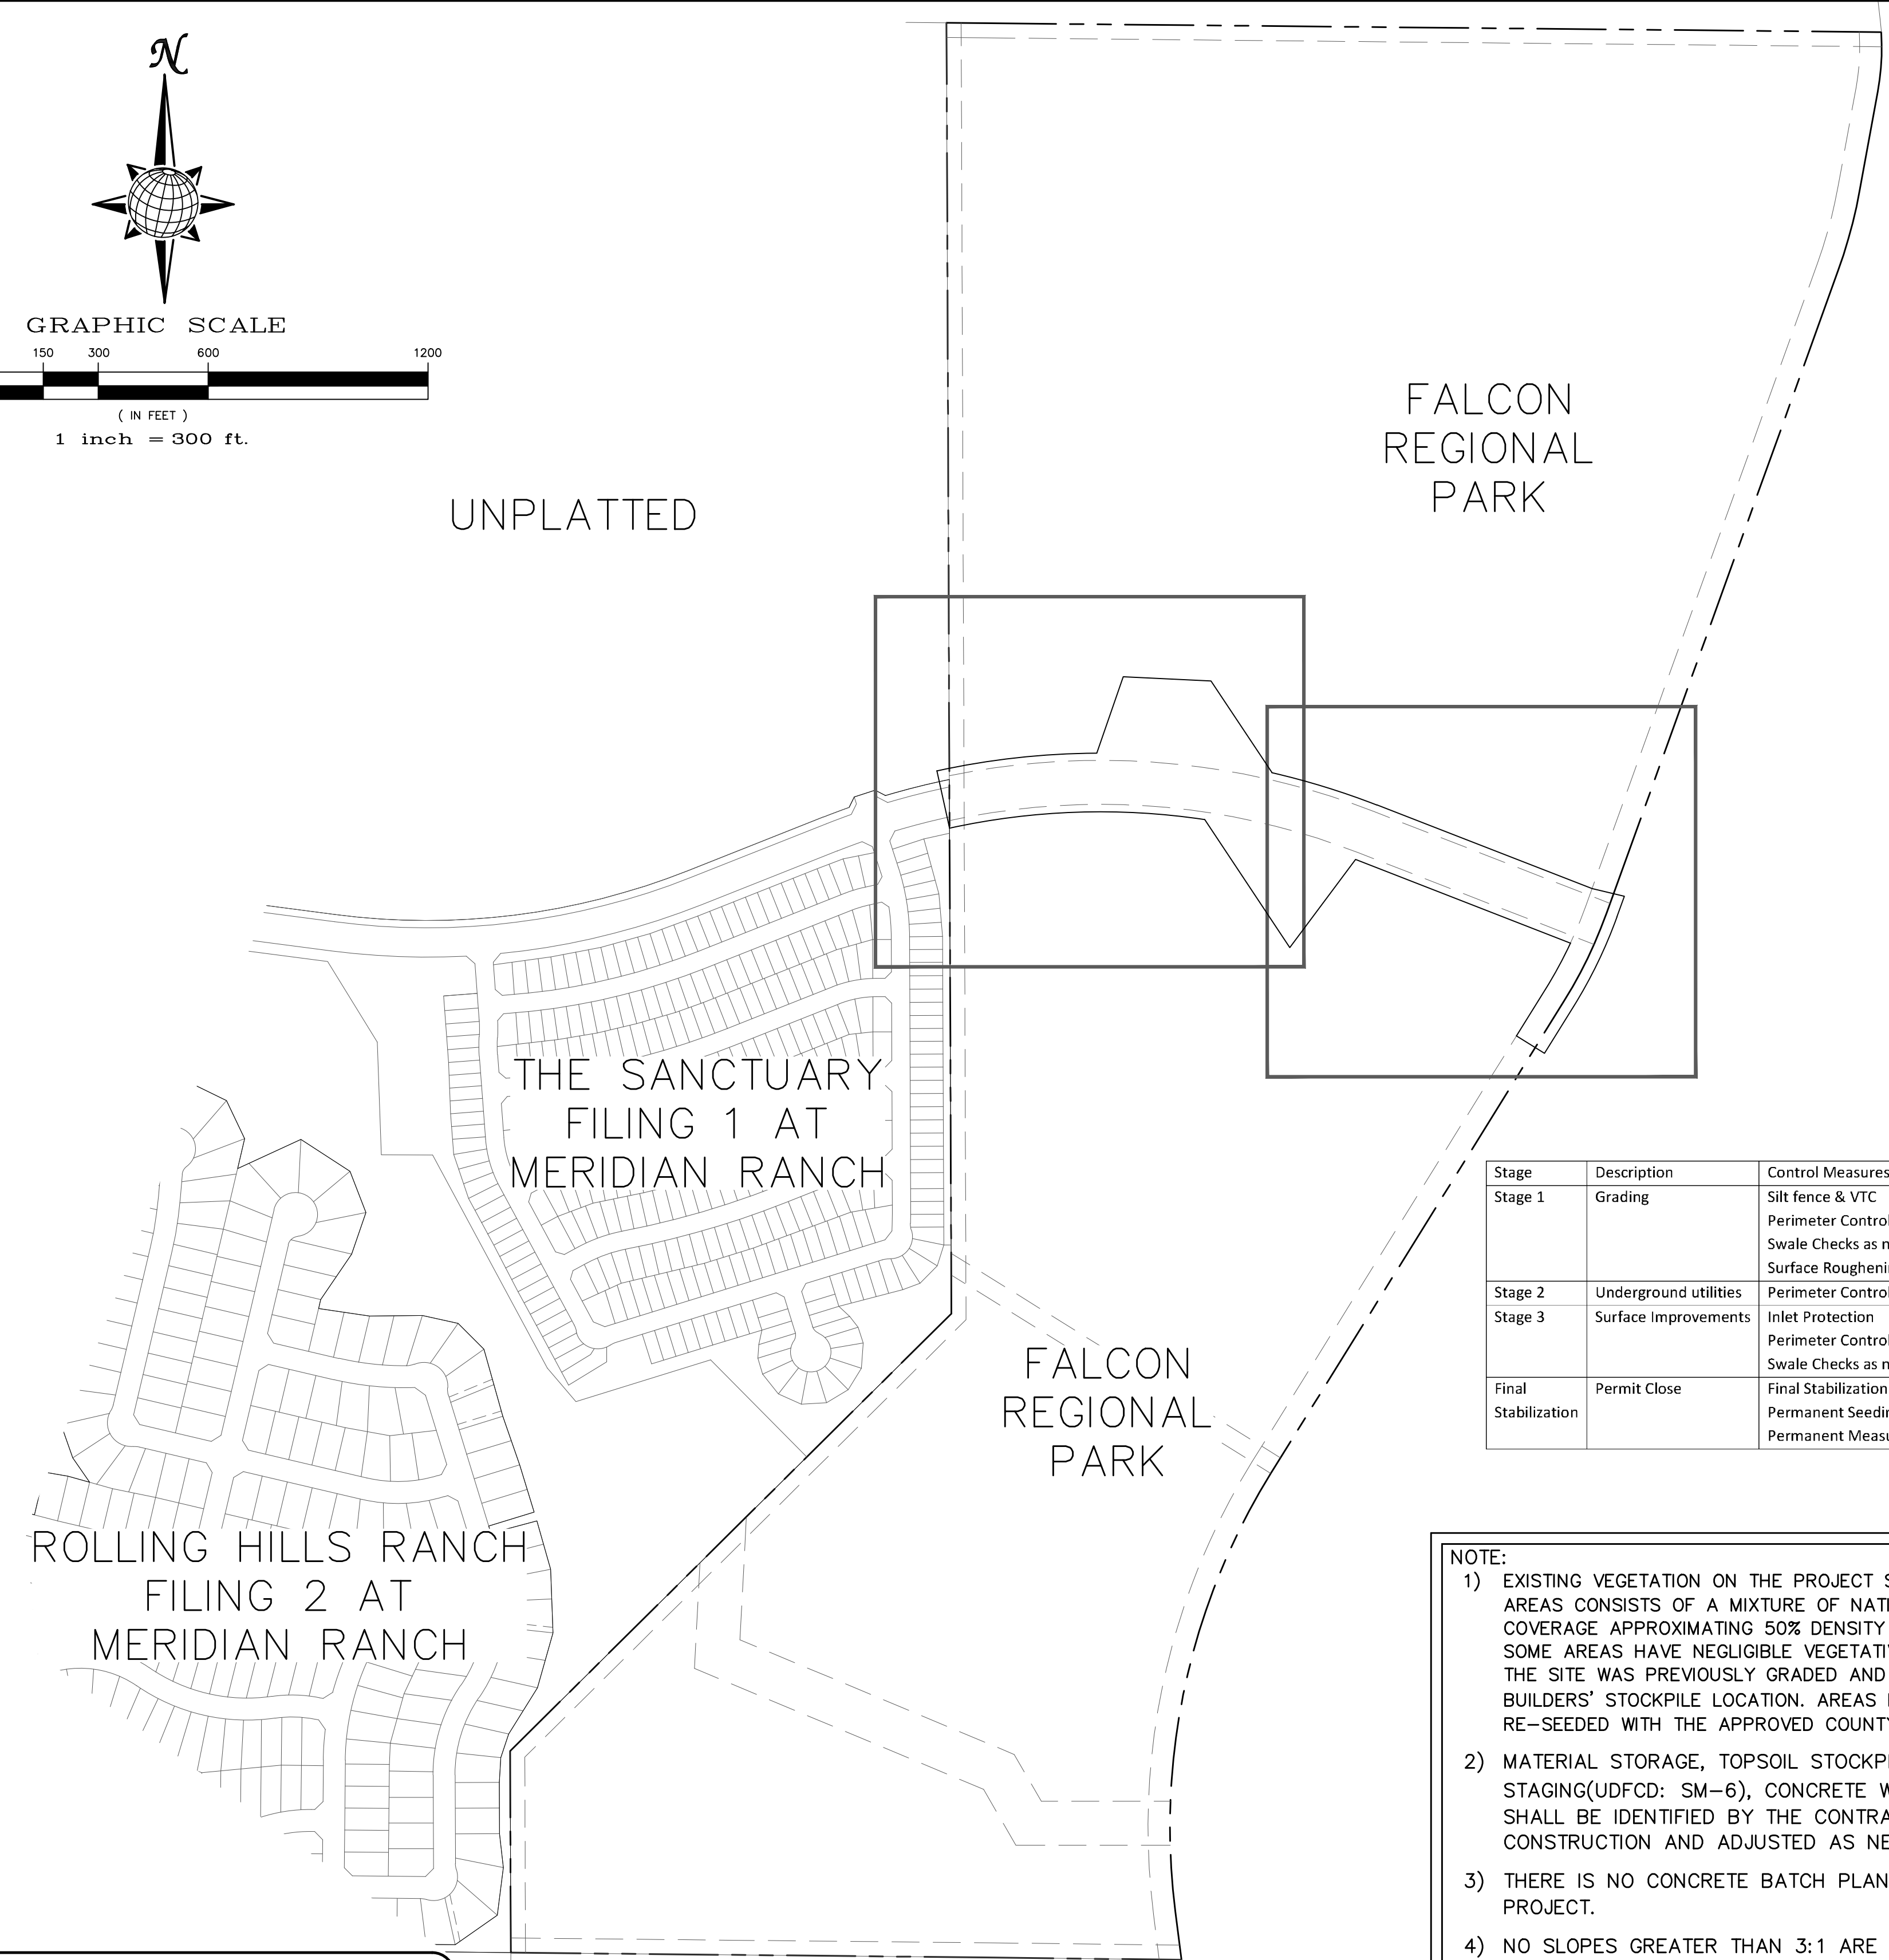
N

GRAPHIC SCALE

150 300 600 1200

( IN FEET )
1 inch = 300 ft.

UNPLATTED

FALCON REGIONAL PARK

THE SANCTUARY FILING 1 AT MERIDIAN RANCH

FALCON REGIONAL PARK

ROLLING HILLS RANCH FILING 2 AT MERIDIAN RANCH

| Stage | Description | Control Measures |
|---|---|---|
| Stage 1 | Grading | Silt fence & VTC<br>Perimeter Control<br>Swale Checks as n<br>Surface Roughenin |
| Stage 2 | Underground utilities | Perimeter Control |
| Stage 3 | Surface Improvements | Inlet Protection<br>Perimeter Control<br>Swale Checks as n |
| Final Stabilization | Permit Close | Final Stabilization<br>Permanent Seedin<br>Permanent Measu |

NOTE:
1) EXISTING VEGETATION ON THE PROJECT S AREAS CONSISTS OF A MIXTURE OF NAT COVERAGE APPROXIMATING 50% DENSITY SOME AREAS HAVE NEGLIGIBLE VEGETATI THE SITE WAS PREVIOUSLY GRADED AND BUILDERS' STOCKPILE LOCATION. AREAS RE-SEEDED WITH THE APPROVED COUNT

2) MATERIAL STORAGE, TOPSOIL STOCKP STAGING(UDFCD: SM-6), CONCRETE W SHALL BE IDENTIFIED BY THE CONTRA CONSTRUCTION AND ADJUSTED AS NE

3) THERE IS NO CONCRETE BATCH PLAN PROJECT.

4) NO SLOPES GREATER THAN 3:1 ARE